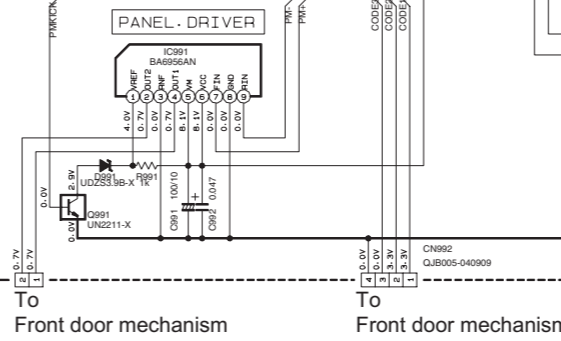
PMKICK

PANEL. DRIVER

PM

PM

CODE

CODE

CODE

IC991
BA6956AN

VREF
OUT2
RNF
OUT1
VM
VCC
FIN
GND
RIN

1 2 3 4 5 6 7 8 9

4.0V
0.7V
0.0V
0.7V
8.1V
8.1V
0.0V
0.0V

D991
UDZS3.9B-X

R991
1k

2.9V

0.0V

0.0V

Q991
UN2211-X

C991 100/10

C992 0.047

0.7V
0.7V

2
1

4
3
2
1

0.0V
0.0V
3.3V
3.3V

CN992
QJB005-040909

To
Front door mechanism

To
Front door mechanism